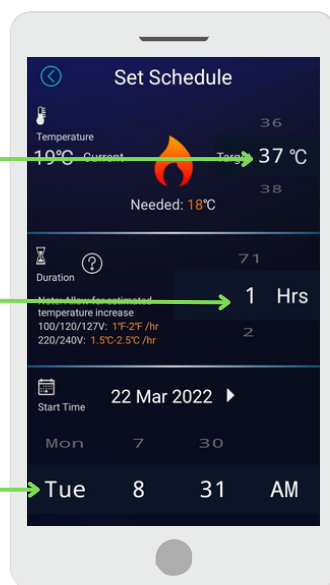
Set Schedule

Temperature

19℃ Current

Target 36

37 ℃

38

Needed: 18℃

Duration

Note: Allow for estimated temperature increase
100/120/127V: 1℉-2℉ /hr
220/240V: 1.5℃-2.5℃ /hr

71

1 Hrs

2

Start Time

22 Mar 2022

Mon 7 30

Tue 8 31 AM